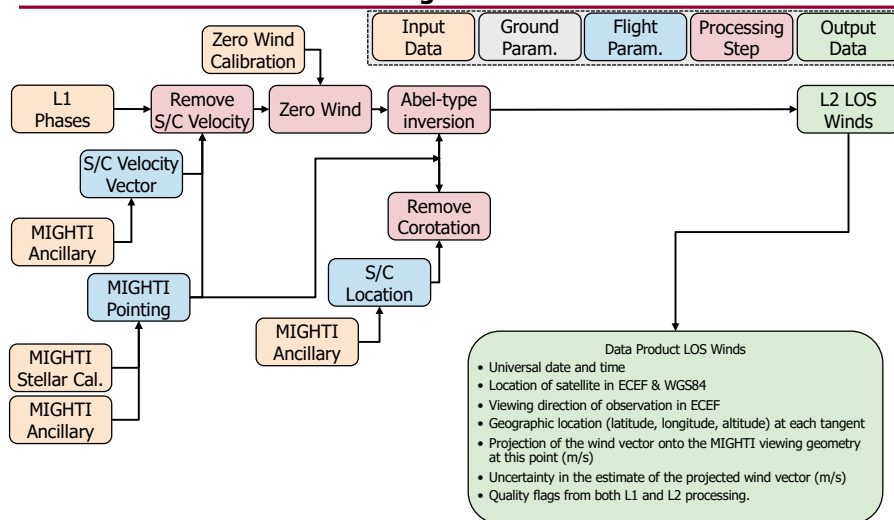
Input Data
Ground Param.
Flight Param.
Processing Step
Output Data

Zero Wind Calibration

L1 Phases
Remove S/C Velocity
Zero Wind
Abel-type inversion
L2 LOS Winds

S/C Velocity Vector
Remove Corotation
MIGHTI Ancillary
MIGHTI Pointing
S/C Location
MIGHTI Ancillary
MIGHTI Stellar Cal.
MIGHTI Ancillary

Data Product LOS Winds
• Universal date and time
• Location of satellite in ECEF & WGS84
• Viewing direction of observation in ECEF
• Geographic location (latitude, longitude, altitude) at each tangent
• Projection of the wind vector onto the MIGHTI viewing geometry at this point (m/s)
• Uncertainty in the estimate of the projected wind vector (m/s)
• Quality flags from both L1 and L2 processing.